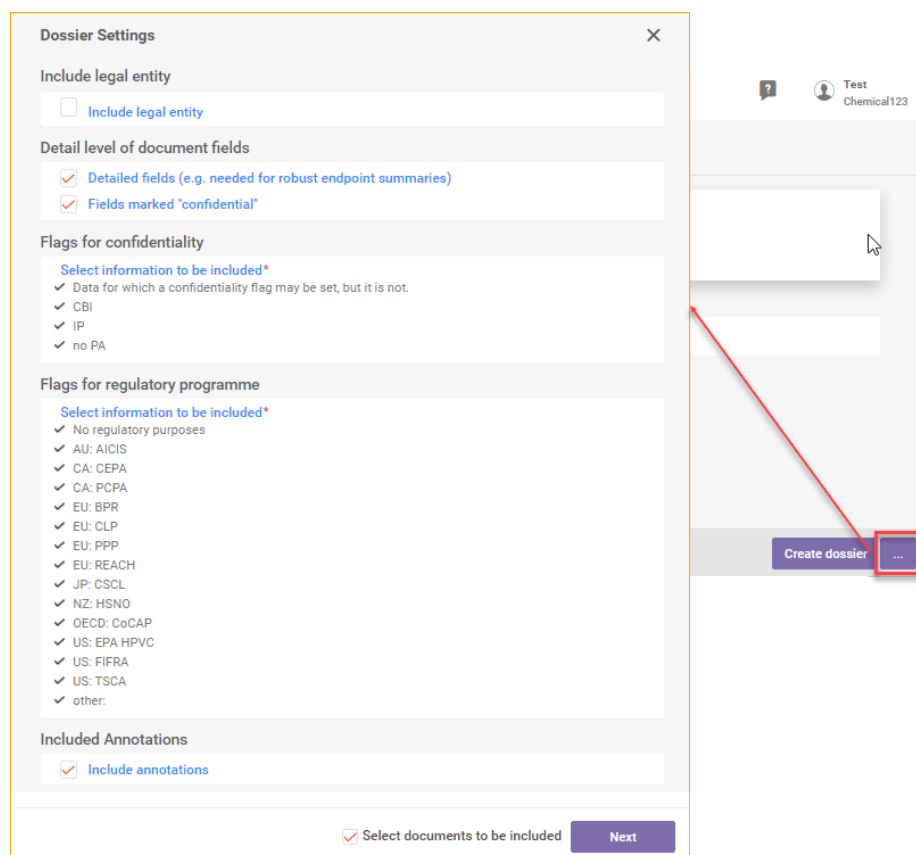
Dossier Settings

Include legal entity

Include legal entity

Detail level of document fields

Detailed fields (e.g. needed for robust endpoint summaries)

Fields marked "confidential"

Flags for confidentiality

Select information to be included*
✔ Data for which a confidentiality flag may be set, but it is not.
✔ CBI
✔ IP
✔ no PA

Flags for regulatory programme

Select information to be included*
✔ No regulatory purposes
✔ AU: AICIS
✔ CA: CEPA
✔ CA: PCPA
✔ EU: BPR
✔ EU: CLP
✔ EU: PPP
✔ EU: REACH
✔ JP: CSCL
✔ NZ: HSNO
✔ OECD: CoCAP
✔ US: EPA HPVC
✔ US: FIFRA
✔ US: TSCA
✔ other:

Included Annotations

Include annotations

Select documents to be included

Next

Test
Chemical123

Create dossier

...